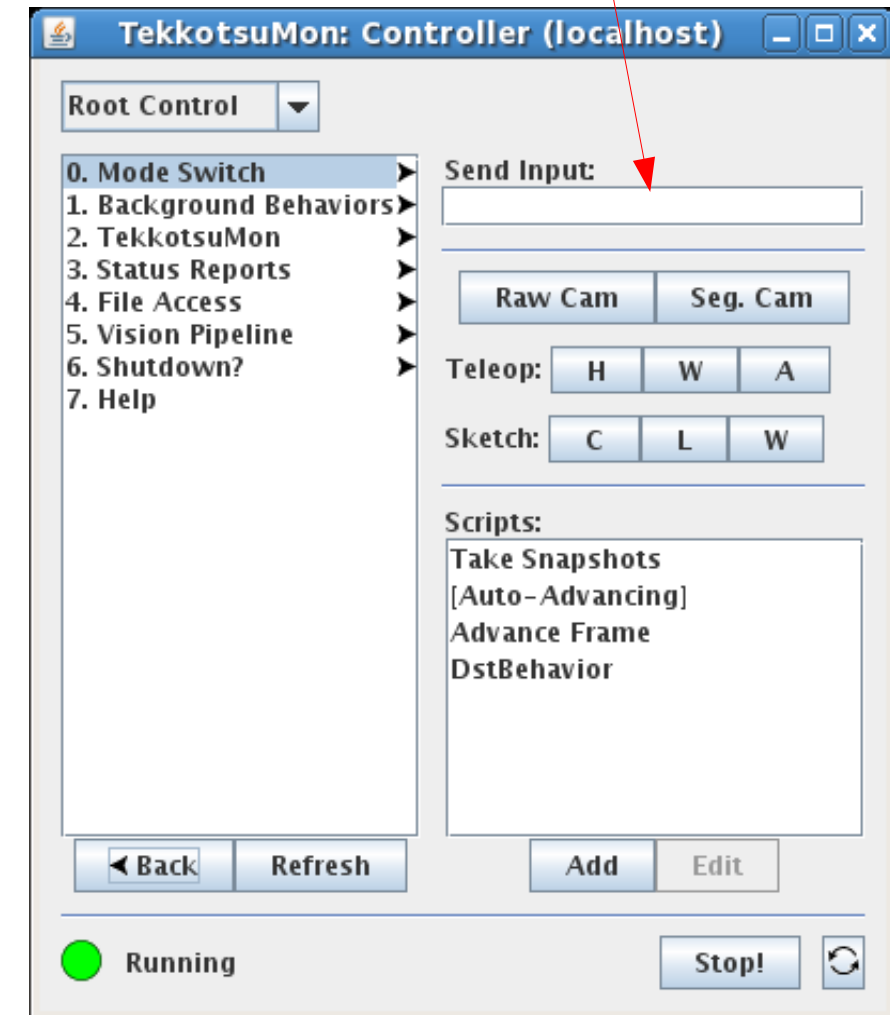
TekkotsuMon: Controller (localhost)

Root Control

0. Mode Switch
1. Background Behaviors
2. TekkotsuMon
3. Status Reports
4. File Access
5. Vision Pipeline
6. Shutdown?
7. Help

Send Input:

Raw Cam
Seg. Cam

Teleop: H W A

Sketch: C L W

Scripts:
Take Snapshots
[Auto-Advancing]
Advance Frame
DstBehavior

Back
Refresh
Add
Edit

Running
Stop!